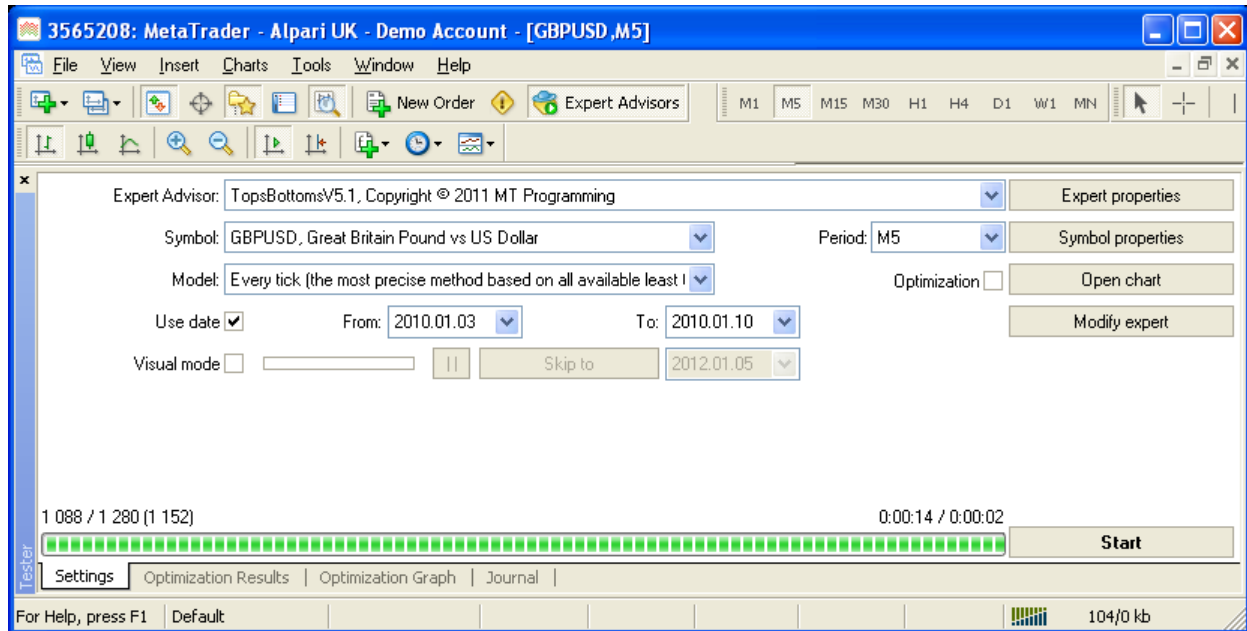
3565208: MetaTrader - Alpari UK - Demo Account - [GBPUSD,M5]

File View Insert Charts Tools Window Help

New Order Expert Advisors M1 M5 M15 M30 H1 H4 D1 W1 MN

Expert Advisor: TopsBottomsV5.1, Copyright © 2011 MT Programming
Expert properties

Symbol: GBPUSD, Great Britain Pound vs US Dollar
Period: M5
Symbol properties

Model: Every tick (the most precise method based on all available least t
Optimization
Open chart

Use date ✔ From: 2010.01.03 To: 2010.01.10
Modify expert

Visual mode || Skip to 2012.01.05

1 088 / 1 280 (1 152)
0:00:14 / 0:00:02

Start

Tester

Settings | Optimization Results | Optimization Graph | Journal |

For Help, press F1 | Default | 104/0 kb